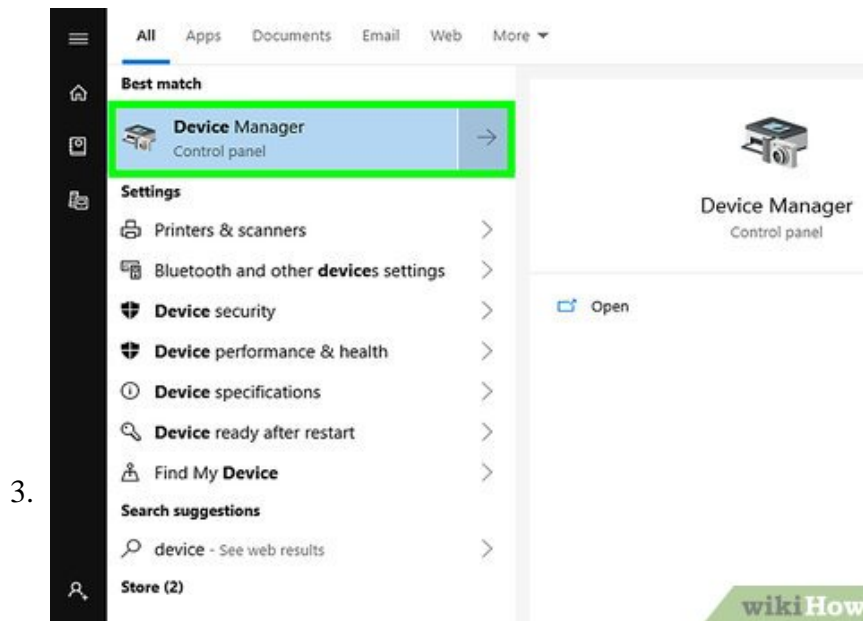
3.

All Apps Documents Email Web More

Best match

Device Manager
Control panel

Settings

Printers & scanners

Bluetooth and other devices settings

Device security

Device performance & health

Device specifications

Device ready after restart

Find My Device

Search suggestions

device - See web results

Store (2)

Device Manager
Control panel

Open

wikiHow